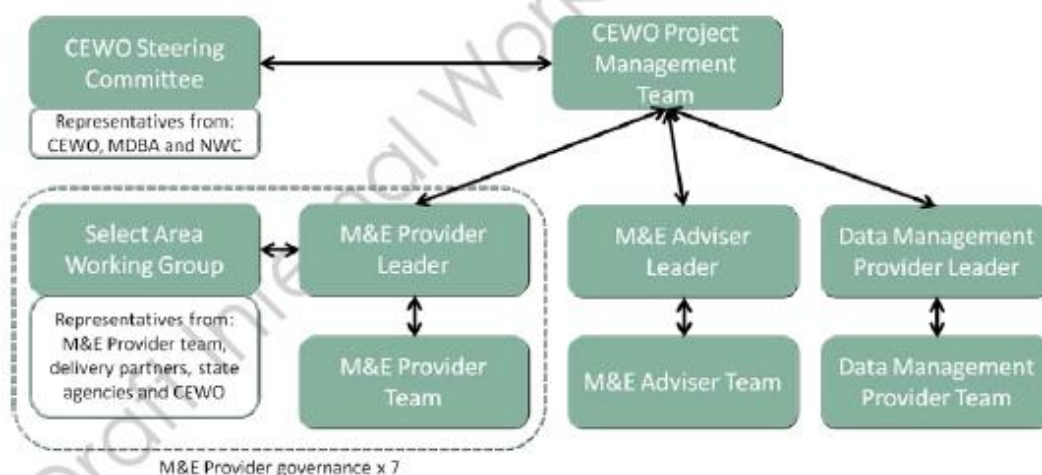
CEWO Steering Committee

Representatives from: CEWO, MDBA and NWC

CEWO Project Management Team

Select Area Working Group

Representatives from: M&E Provider team, delivery partners, state agencies and CEWO

M&E Provider Leader

M&E Provider Team

M&E Adviser Leader

M&E Adviser Team

Data Management Provider Leader

Data Management Provider Team

M&E Provider governance x 7